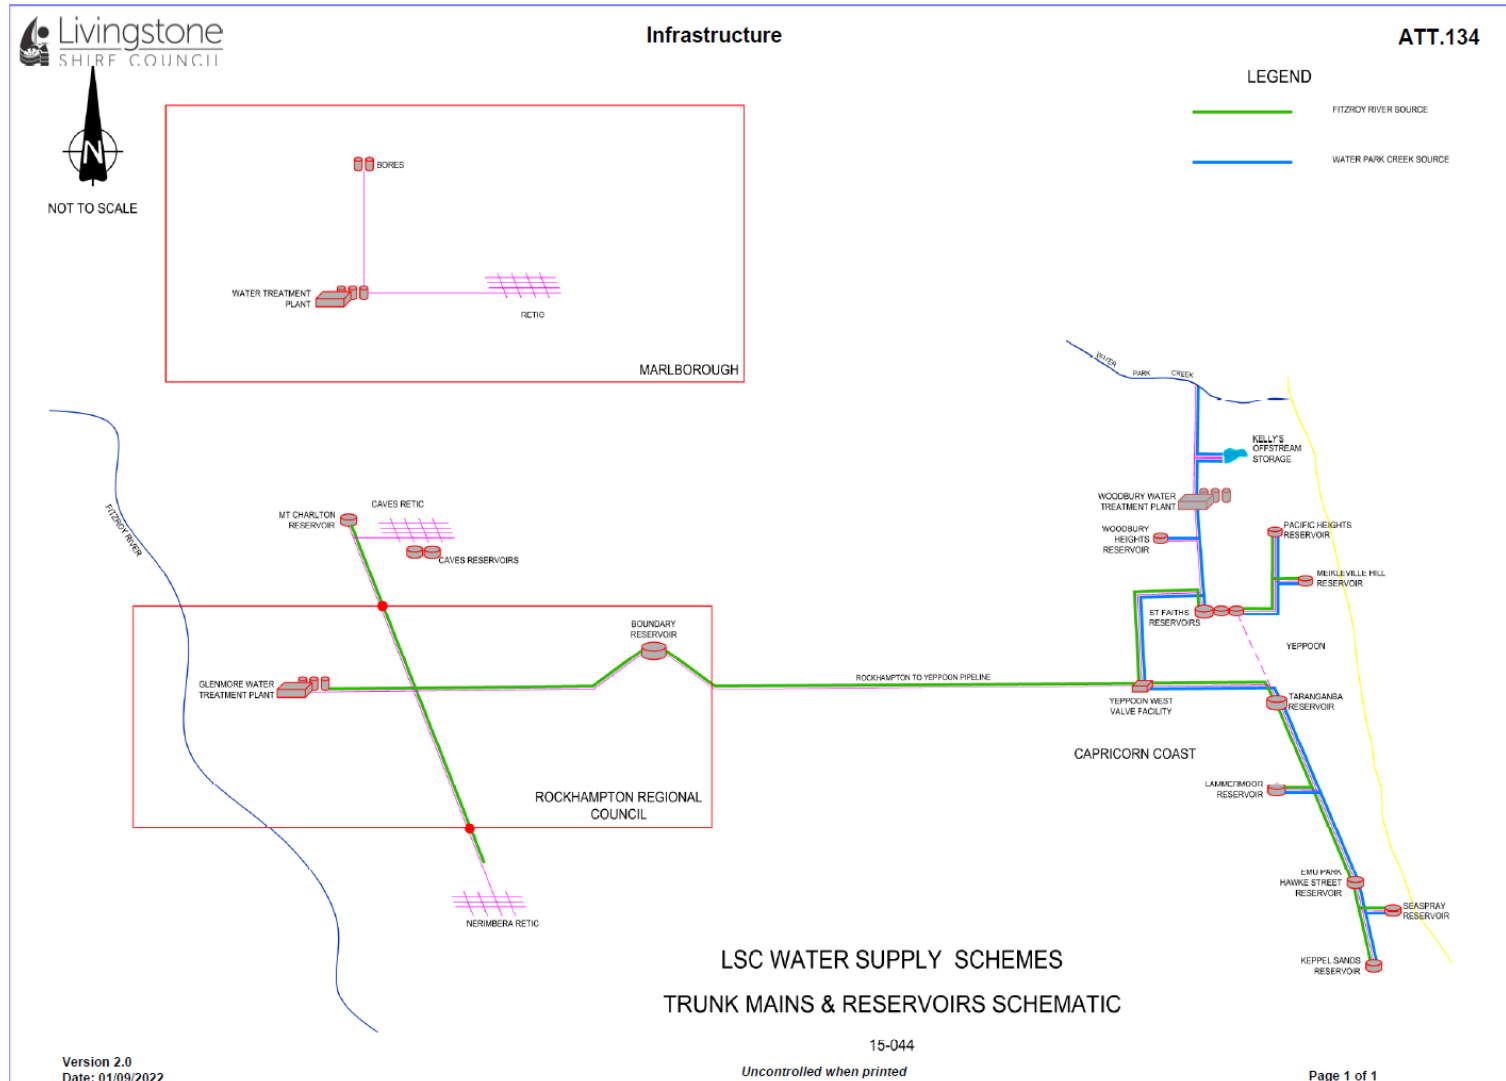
Livingstone SHIRE COUNCIL

Infrastructure

ATT.134

LEGEND

FITZROY RIVER SOURCE

WATER PARK CREEK SOURCE

N

NOT TO SCALE

BORES

WATER TREATMENT PLANT

RETIC

MARLBOROUGH

WATER PARK CREEK

KELLY'S OFFSTREAM STORAGE

WOODBURY WATER TREATMENT PLANT

WOODBURY HEIGHTS RESERVOIR

PACIFIC HEIGHTS RESERVOIR

MEIKLEVILLE HILL RESERVOIR

ST FAITHS RESERVOIRS

YEPPOON

FITZROY RIVER

MT CHARLTON RESERVOIR

CAVES RETIC

CAVES RESERVOIRS

BOUNDARY RESERVOIR

GLENMORE WATER TREATMENT PLANT

ROCKHAMPTON TO YEPPOON PIPELINE

YEPPOON WEST VALVE FACILITY

TARANGANBA RESERVOIR

CAPRICORN COAST

ROCKHAMPTON REGIONAL COUNCIL

LAMMERMOOR RESERVOIR

EMU PARK HAWKE STREET RESERVOIR

SEASPRAY RESERVOIR

NERIMBERA RETIC

KEPPEL SANDS RESERVOIR

LSC WATER SUPPLY SCHEMES

TRUNK MAINS & RESERVOIRS SCHEMATIC

15-044

Version 2.0
Date: 01/09/2022

Uncontrolled when printed

Page 1 of 1